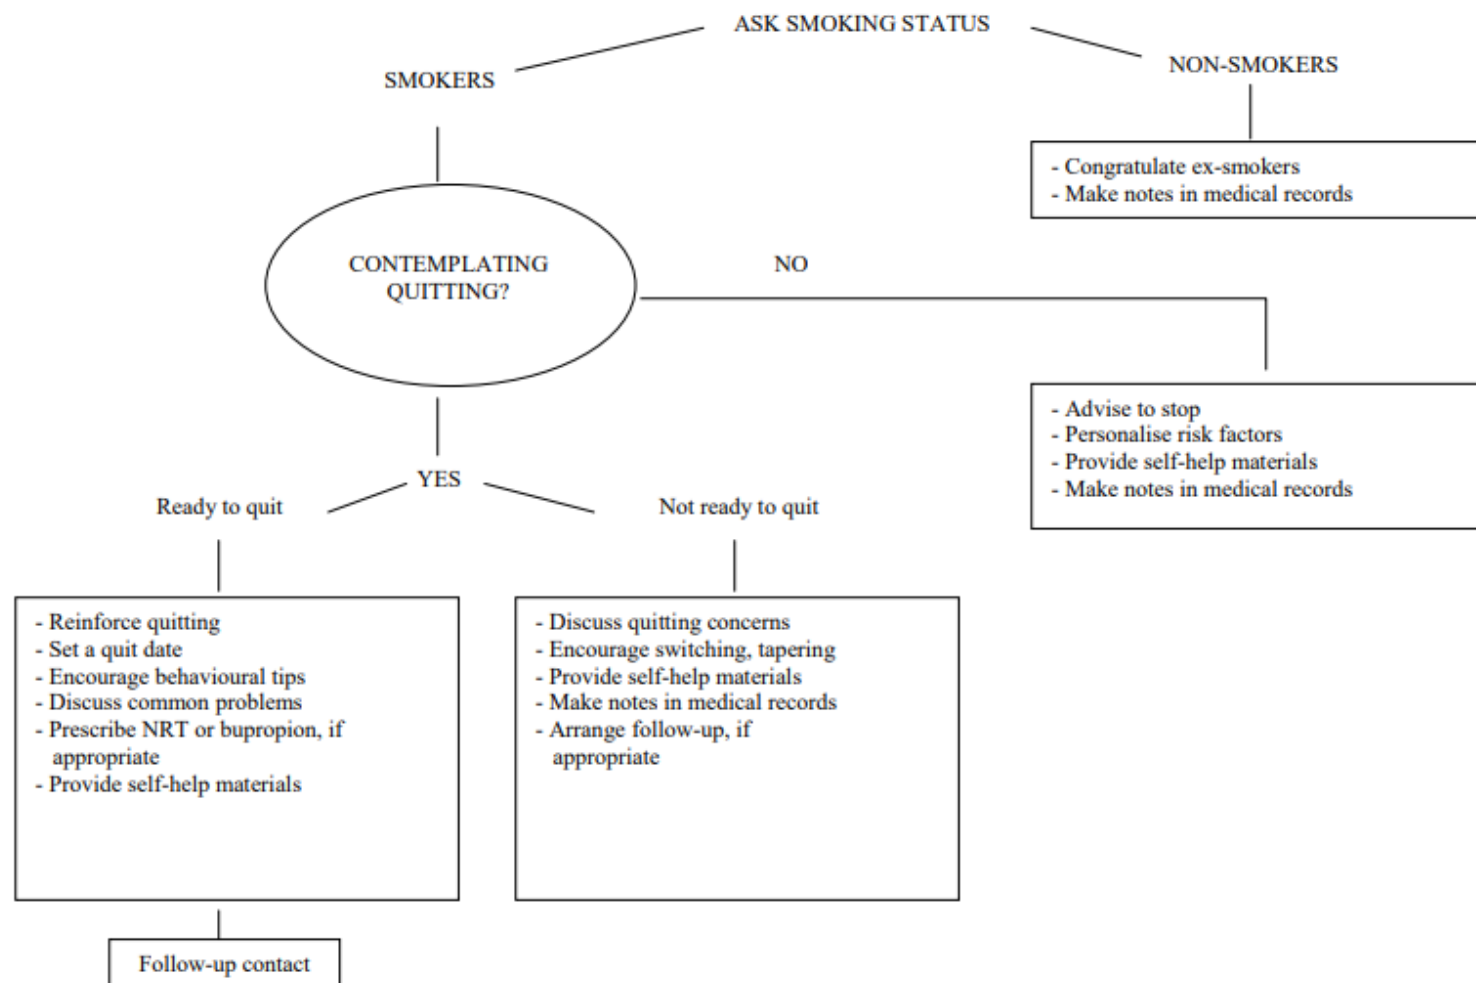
ASK SMOKING STATUS

SMOKERS

NON-SMOKERS

- Congratulate ex-smokers
- Make notes in medical records

CONTEMPLATING QUITTING?

NO

- Advise to stop
- Personalise risk factors
- Provide self-help materials
- Make notes in medical records

YES

Ready to quit

Not ready to quit

- Reinforce quitting
- Set a quit date
- Encourage behavioural tips
- Discuss common problems
- Prescribe NRT or bupropion, if appropriate
- Provide self-help materials

- Discuss quitting concerns
- Encourage switching, tapering
- Provide self-help materials
- Make notes in medical records
- Arrange follow-up, if appropriate

Follow-up contact